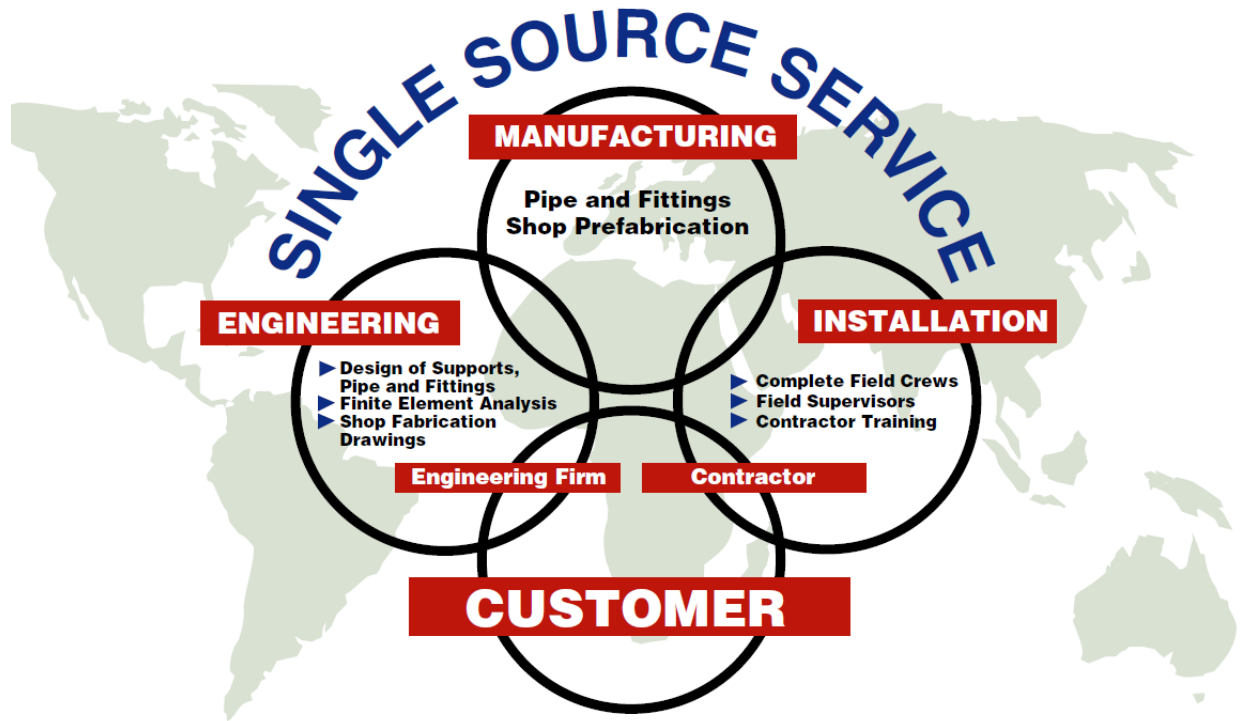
SINGLE SOURCE SERVICE

MANUFACTURING

Pipe and Fittings
Shop Prefabrication

ENGINEERING

▶ Design of Supports, Pipe and Fittings
▶ Finite Element Analysis
▶ Shop Fabrication Drawings

INSTALLATION

▶ Complete Field Crews
▶ Field Supervisors
▶ Contractor Training

Engineering Firm

Contractor

CUSTOMER